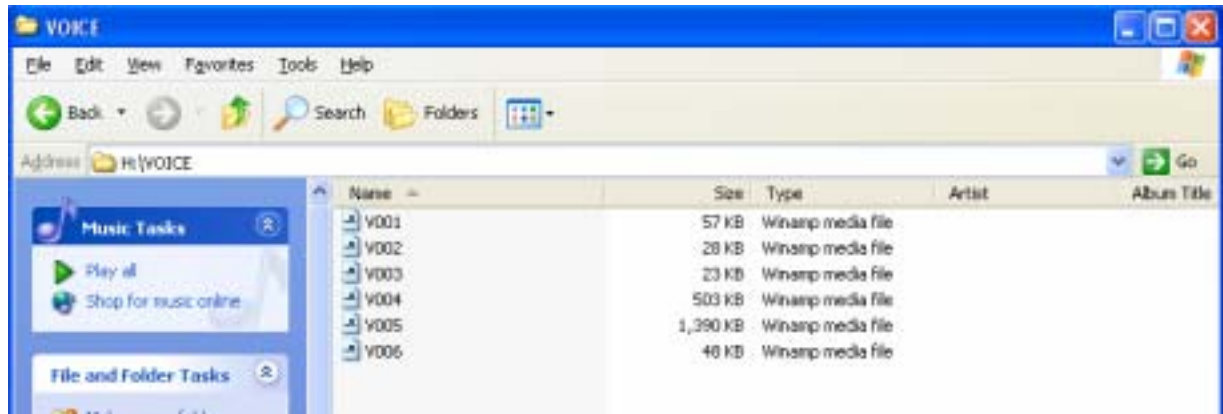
VOICE

File Edit View Favorites Tools Help

Back Search Folders

Address H:\VOICE Go

Music Tasks

Play all
Shop for music online

File and Folder Tasks

| Name | Size | Type | Artist | Album Title |
|---|---|---|---|---|
| V001 | 57 KB | Winamp media file | | |
| V002 | 28 KB | Winamp media file | | |
| V003 | 23 KB | Winamp media file | | |
| V004 | 503 KB | Winamp media file | | |
| V005 | 1,390 KB | Winamp media file | | |
| V006 | 48 KB | Winamp media file | | |